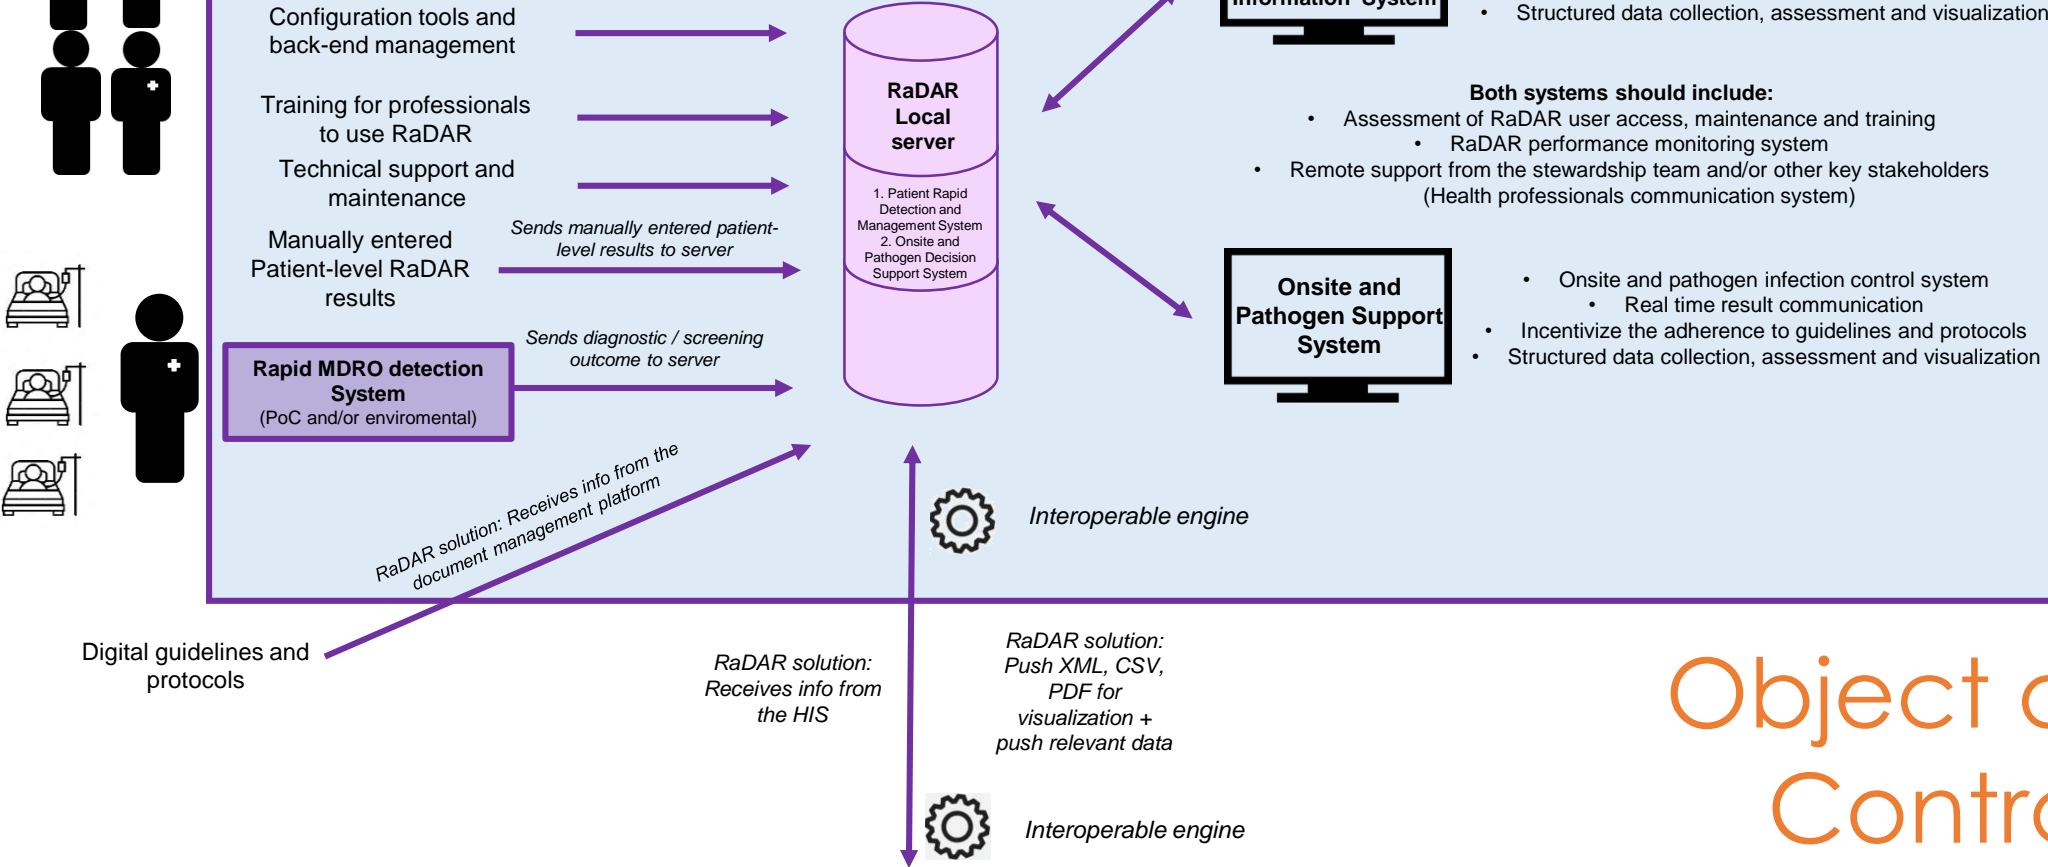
Configuration tools and back-end management

Training for professionals to use RaDAR

Technical support and maintenance

Manually entered Patient-level RaDAR results

Sends manually entered patient-level results to server

Rapid MDRO detection System
(PoC and/or enviromental)

Sends diagnostic / screening outcome to server

RaDAR Local server

1. Patient Rapid Detection and Management System
2. Onsite and Pathogen Decision Support System

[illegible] Information System

• Structured data collection, assessment and visualization

Both systems should include:
• Assessment of RaDAR user access, maintenance and training
• RaDAR performance monitoring system
• Remote support from the stewardship team and/or other key stakeholders (Health professionals communication system)

Onsite and Pathogen Support System

• Onsite and pathogen infection control system
• Real time result communication
• Incentivize the adherence to guidelines and protocols
• Structured data collection, assessment and visualization

RaDAR solution: Receives info from the document management platform

Interoperable engine

Digital guidelines and protocols

RaDAR solution: Receives info from the HIS

RaDAR solution: Push XML, CSV, PDF for visualization + push relevant data

Interoperable engine

Object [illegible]
Contr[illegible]